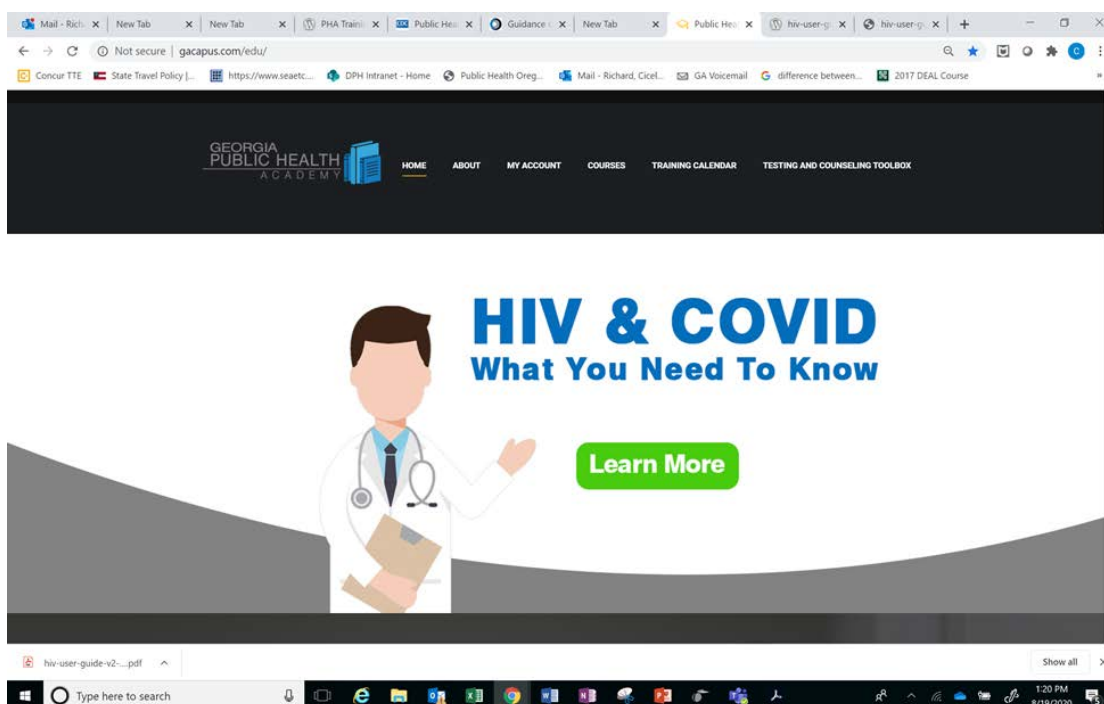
Mail - Rich × | New Tab × | New Tab × | PHA Traini × | Public Hea × | Guidance × | New Tab × | Public Hea × | hiv-user-g × | hiv-user-g × | +

Not secure | gacapus.com/edu/

Concur TTE | State Travel Policy |... | https://www.seaetc... | DPH Intranet - Home | Public Health Oreg... | Mail - Richard, Cicel... | GA Voicemail | difference between... | 2017 DEAL Course

GEORGIA PUBLIC HEALTH ACADEMY

HOME ABOUT MY ACCOUNT COURSES TRAINING CALENDAR TESTING AND COUNSELING TOOLBOX

HIV & COVID
What You Need To Know

Learn More

hiv-user-guide-v2-....pdf

Show all

Type here to search

1:20 PM
8/19/2020